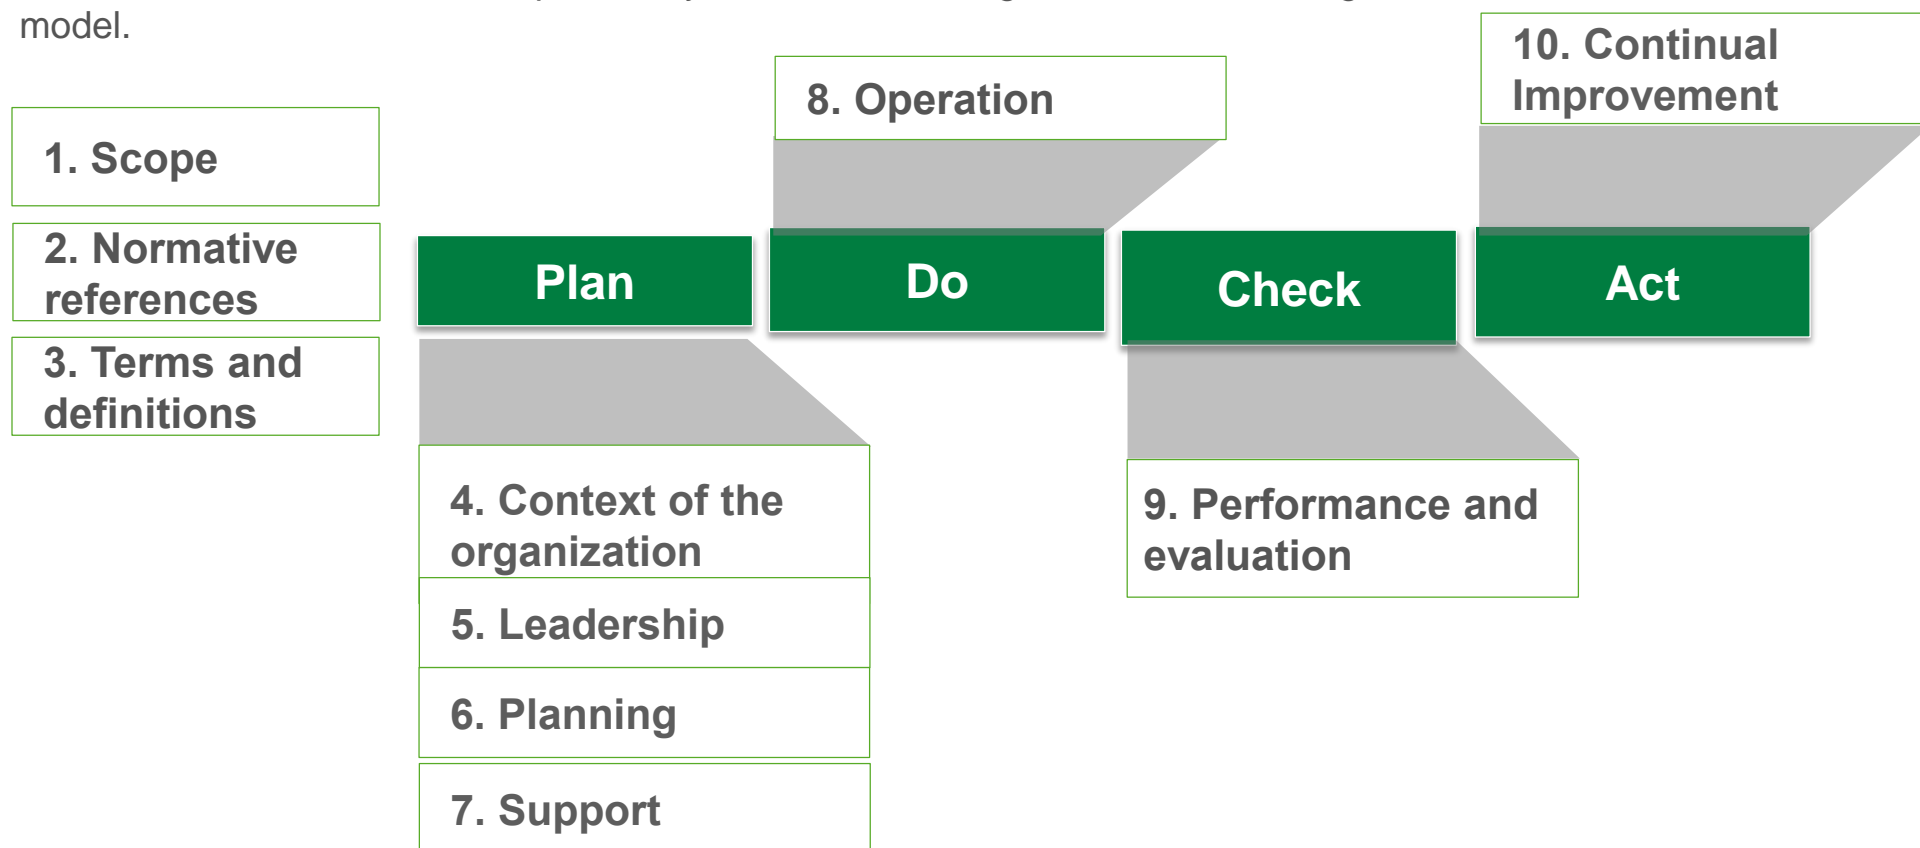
model.

1. Scope

2. Normative references

3. Terms and definitions

8. Operation

10. Continual Improvement

Plan

Do

Check

Act

4. Context of the organization

5. Leadership

6. Planning

7. Support

9. Performance and evaluation